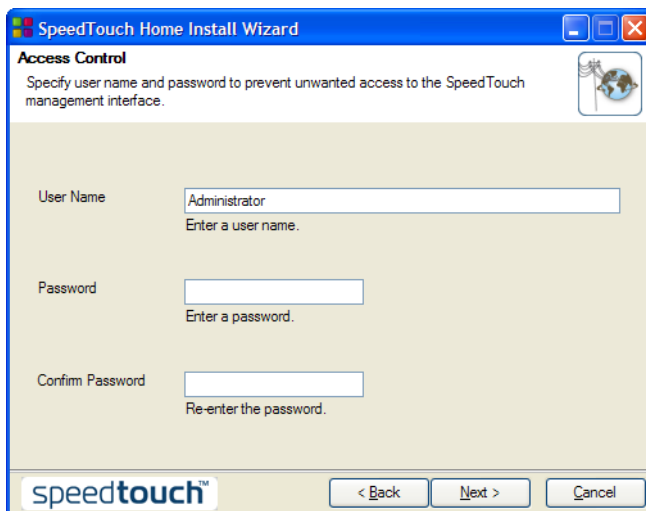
SpeedTouch Home Install Wizard

Access Control

Specify user name and password to prevent unwanted access to the SpeedTouch management interface.

User Name

Administrator

Enter a user name.

Password

Enter a password.

Confirm Password

Re-enter the password.

speedtouch™

< Back

Next >

Cancel